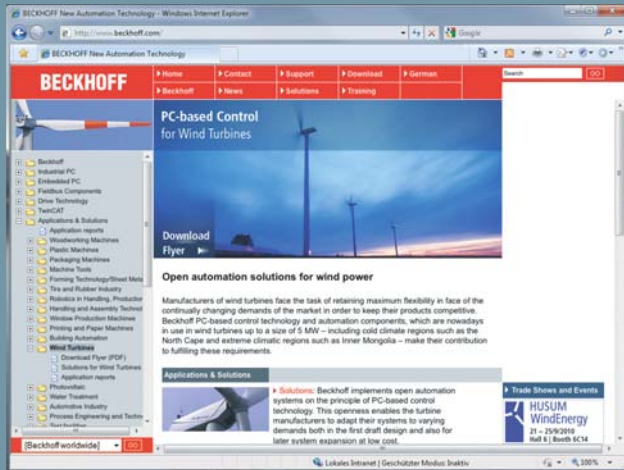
BECKHOFF New Automation Technology - Windows Internet Explorer

http://www.beckhoff.com/

Google

BECKHOFF New Automation Technology

BECKHOFF

Home | Contact | Support | Download | German

Beckhoff | News | Solutions | Training

Search | GO

Beckhoff
Industrial PC
Embedded PC
Fieldbus Components
Drive Technology
TwinCAT
Applications & Solutions
Application reports
Woodworking Machines
Plastic Machines
Packaging Machines
Machine Tools
Forming Technology/Sheet Meta
Tire and Rubber Industry
Robotics in Handling, Production
Handling and Assembly Technol
Window Production Machines
Printing and Paper Machines
Building Automation
Wind Turbines
Download Flyer (PDF)
Solutions for Wind Turbines
Application reports
Photovoltaic
Water Treatment
Automotive Industry
Process Engineering and Techn
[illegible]

[Beckhoff worldwide] GO

PC-based Control
for Wind Turbines

Download
Flyer

Open automation solutions for wind power

Manufacturers of wind turbines face the task of retaining maximum flexibility in face of the continually changing demands of the market in order to keep their products competitive. Beckhoff PC-based control technology and automation components, which are nowadays in use in wind turbines up to a size of 5 MW – including cold climate regions such as the North Cape and extreme climatic regions such as Inner Mongolia – make their contribution to fulfilling these requirements.

Applications & Solutions

Solutions: Beckhoff implements open automation systems on the principle of PC-based control technology. This openness enables the turbine manufacturers to adapt their systems to varying demands both in the first draft design and also for later system expansion at low cost.

Trade Shows and Events

HUSUM WindEnergy
21 – 25/9/2010
Hall 6 | Booth 6C14

Lokales Intranet | Geschützter Modus: Inaktiv

100%